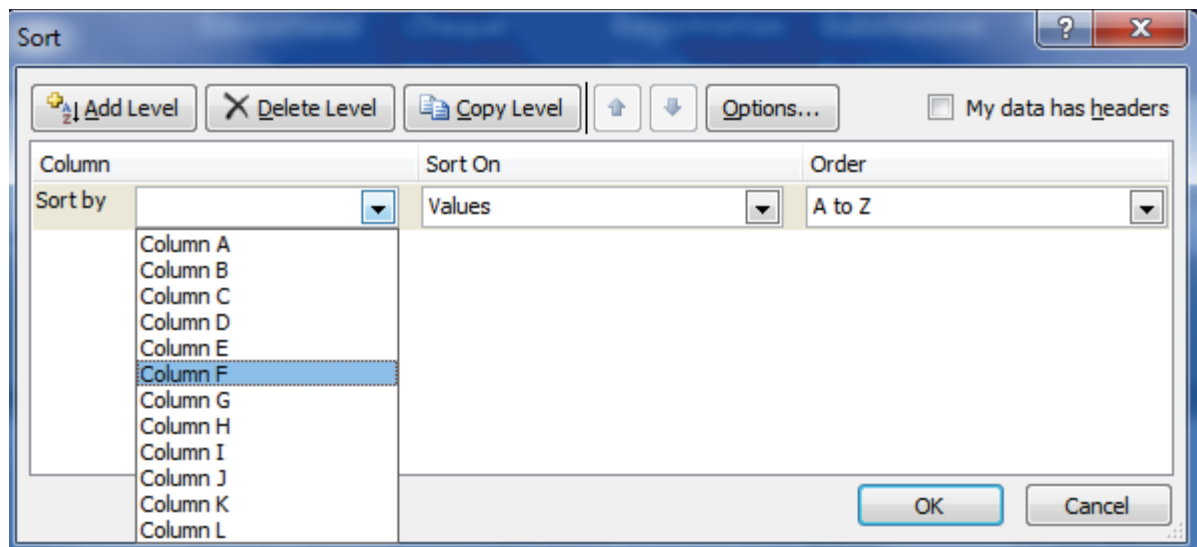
Sort

?
X

Add Level
Delete Level
Copy Level
Options...
My data has headers

Column
Sort On
Order

Sort by
Values
A to Z

Column A
Column B
Column C
Column D
Column E
Column F
Column G
Column H
Column I
Column J
Column K
Column L

OK
Cancel